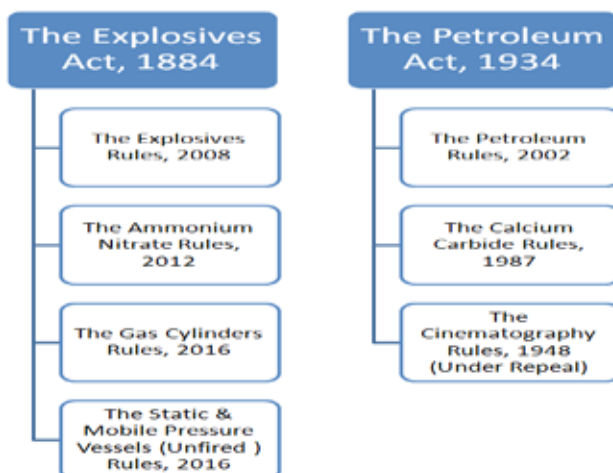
The Explosives Act, 1884

The Explosives Rules, 2008

The Ammonium Nitrate Rules, 2012

The Gas Cylinders Rules, 2016

The Static & Mobile Pressure Vessels (Unfired ) Rules, 2016

The Petroleum Act, 1934

The Petroleum Rules, 2002

The Calcium Carbide Rules, 1987

The Cinematography Rules, 1948 (Under Repeal)